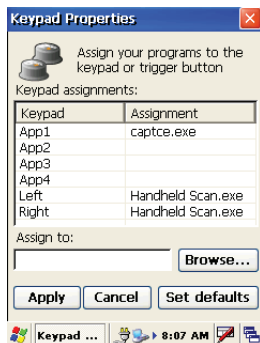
Keypad Properties

Assign your programs to the keypad or trigger button

Keypad assignments:

| Keypad | Assignment |
|---|---|
| App1 | captce.exe |
| App2 | |
| App3 | |
| App4 | |
| Left | Handheld Scan.exe |
| Right | Handheld Scan.exe |

Assign to:

Browse...

Apply Cancel Set defaults

Keypad ... 8:07 AM